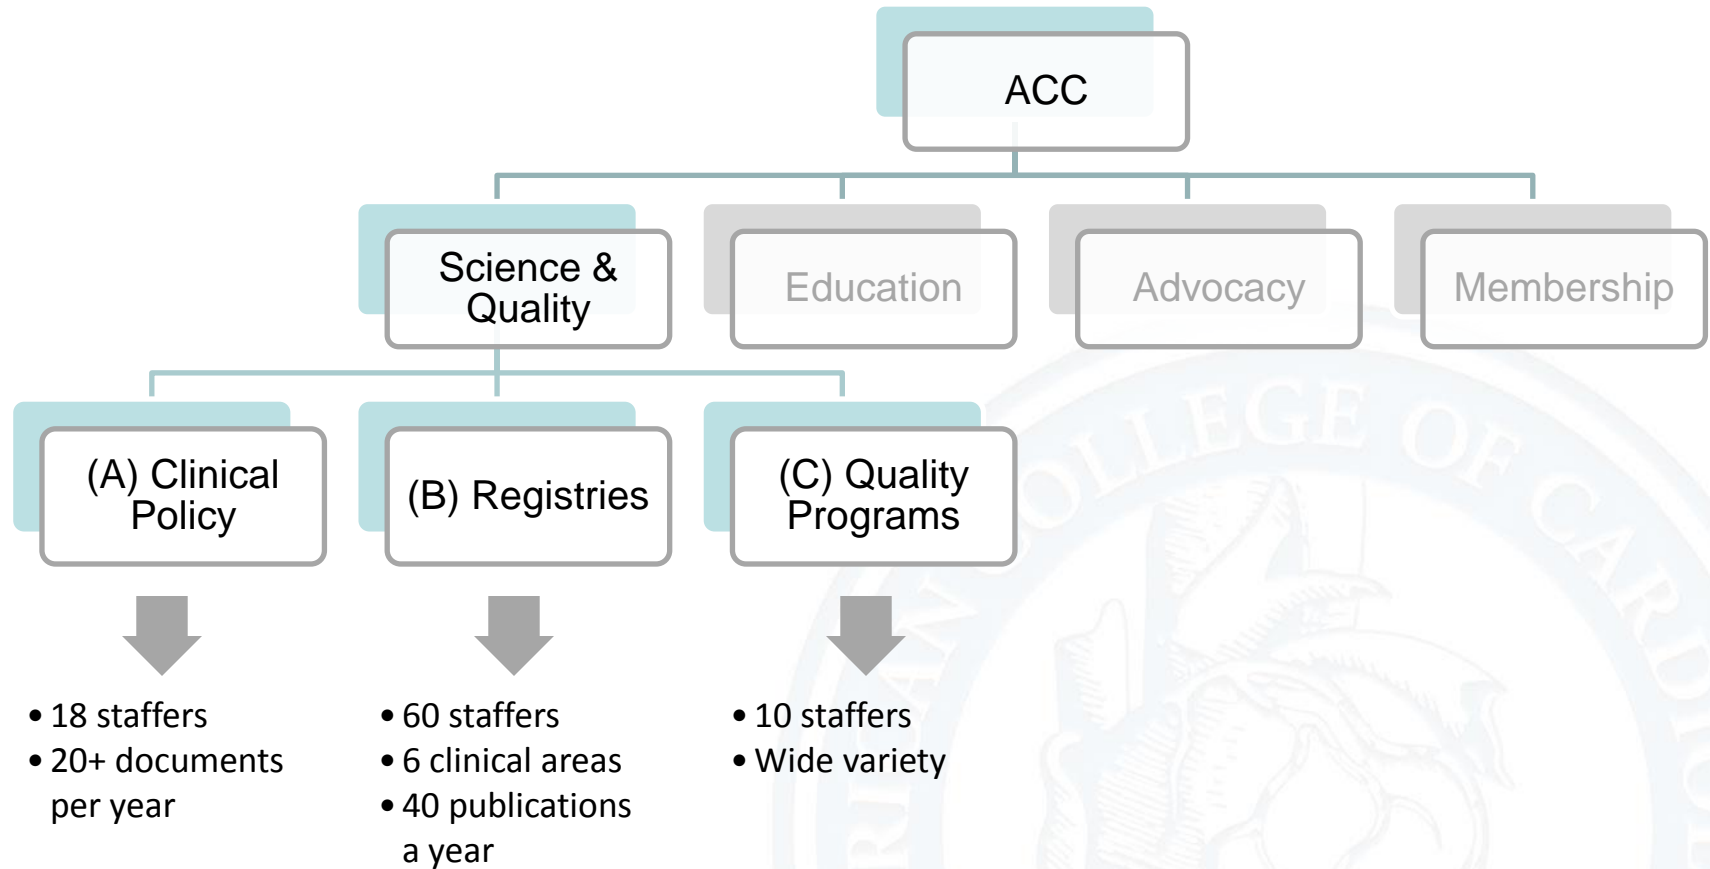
ACC

Science & Quality

Education

Advocacy

Membership

(A) Clinical Policy

(B) Registries

(C) Quality Programs

• 18 staffers
• 20+ documents per year

• 60 staffers
• 6 clinical areas
• 40 publications a year

• 10 staffers
• Wide variety

COLLEGE OF CARDI